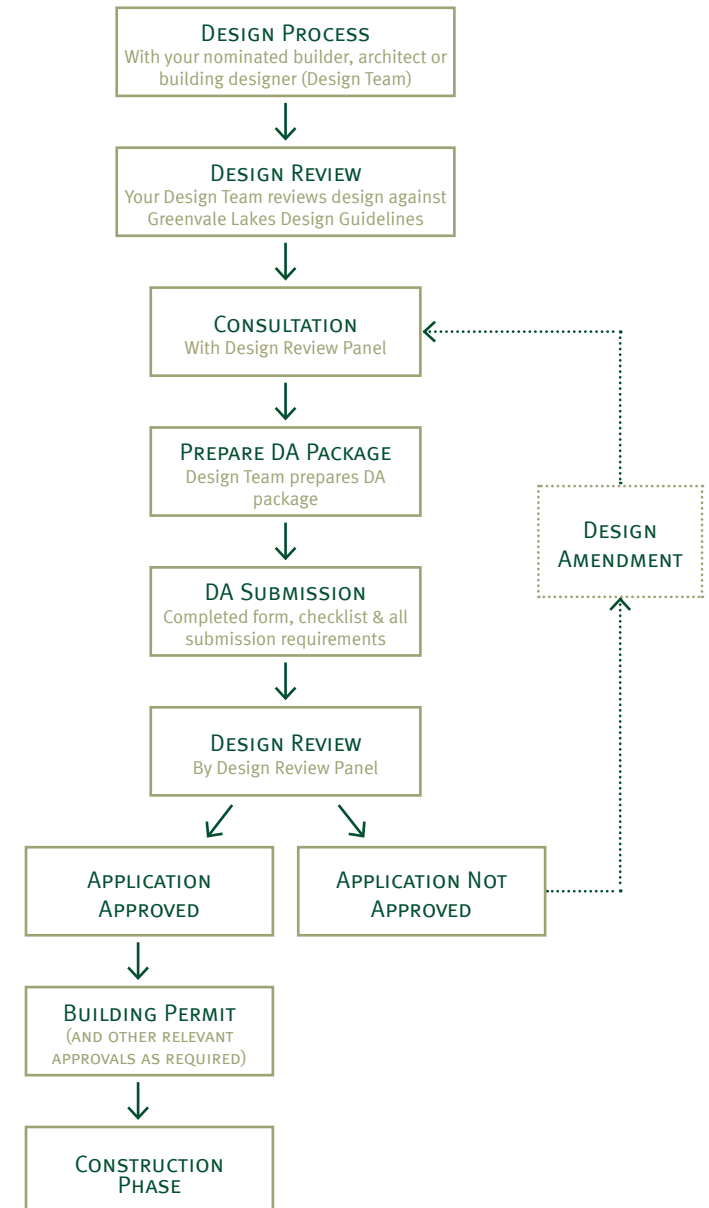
Design Process
With your nominated builder, architect or building designer (Design Team)

Design Review
Your Design Team reviews design against Greenvale Lakes Design Guidelines

Consultation
With Design Review Panel

Prepare DA Package
Design Team prepares DA package

DA Submission
Completed form, checklist & all submission requirements

Design Review
By Design Review Panel

Application Approved

Application Not Approved

Design Amendment

Building Permit
(and other relevant approvals as required)

Construction Phase